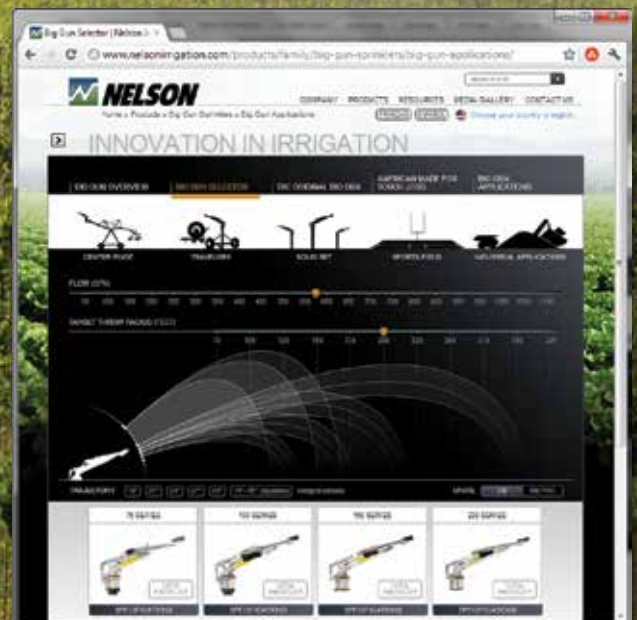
Big Gun Selector | Nelson I ×

www.nelsonirrigation.com/products/family/big-gun-sprinklers/big-gun-applications/

NELSON

COMPANY PRODUCTS RESOURCES MEDIA GALLERY CONTACT US

Home » Products » Big Gun Sprinklers » Big Gun Applications

Choose your country & region

INNOVATION IN IRRIGATION

BIG GUN OVERVIEW BIG GUN SELECTOR THE ORIGINAL BIG GUN AMERICAN MADE FOR TOUGH USES BIG GUN APPLICATIONS

CENTER PIVOT TRAVELERS SOLID SET SPORTS FIELD INDUSTRIAL APPLICATIONS

FLOW (GPM)

TARGET THROW RADIUS (FEET)

TRAJECTORY

75 SERIES 100 SERIES 150 SERIES 200 SERIES

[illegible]